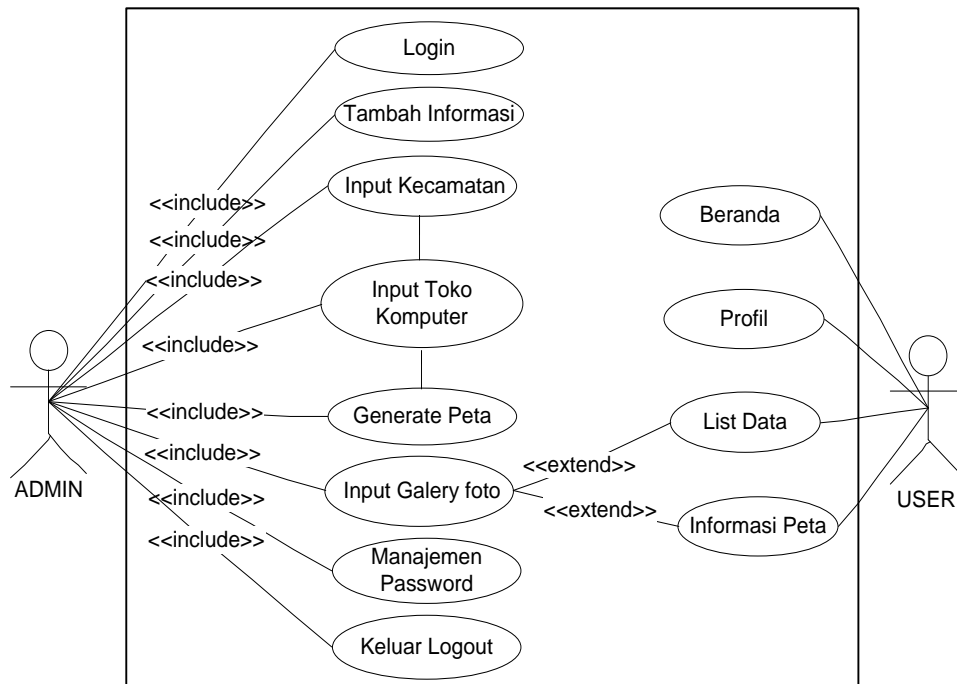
Login

Tambah Informasi

<<include>>

Input Kecamatan

<<include>>

<<include>>

Input Toko Komputer

<<include>>

<<include>>

Generate Peta

<<include>>

Input Galery foto

<<include>>

<<include>>

Manajemen Password

Keluar Logout

ADMIN

Beranda

Profil

List Data

<<extend>>

<<extend>>

Informasi Peta

USER